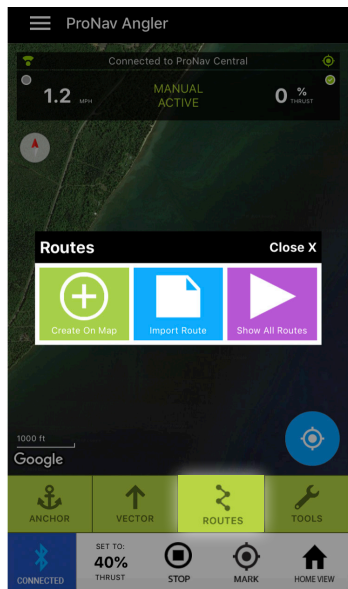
ProNav Angler

Connected to ProNav Central

1.2 MPH

MANUAL
ACTIVE

0 % THRUST

Routes

Close X

Create On Map

Import Route

Show All Routes

1000 ft

Google

ANCHOR

VECTOR

ROUTES

TOOLS

CONNECTED

SET TO:
40%
THRUST

STOP

MARK

HOME VIEW